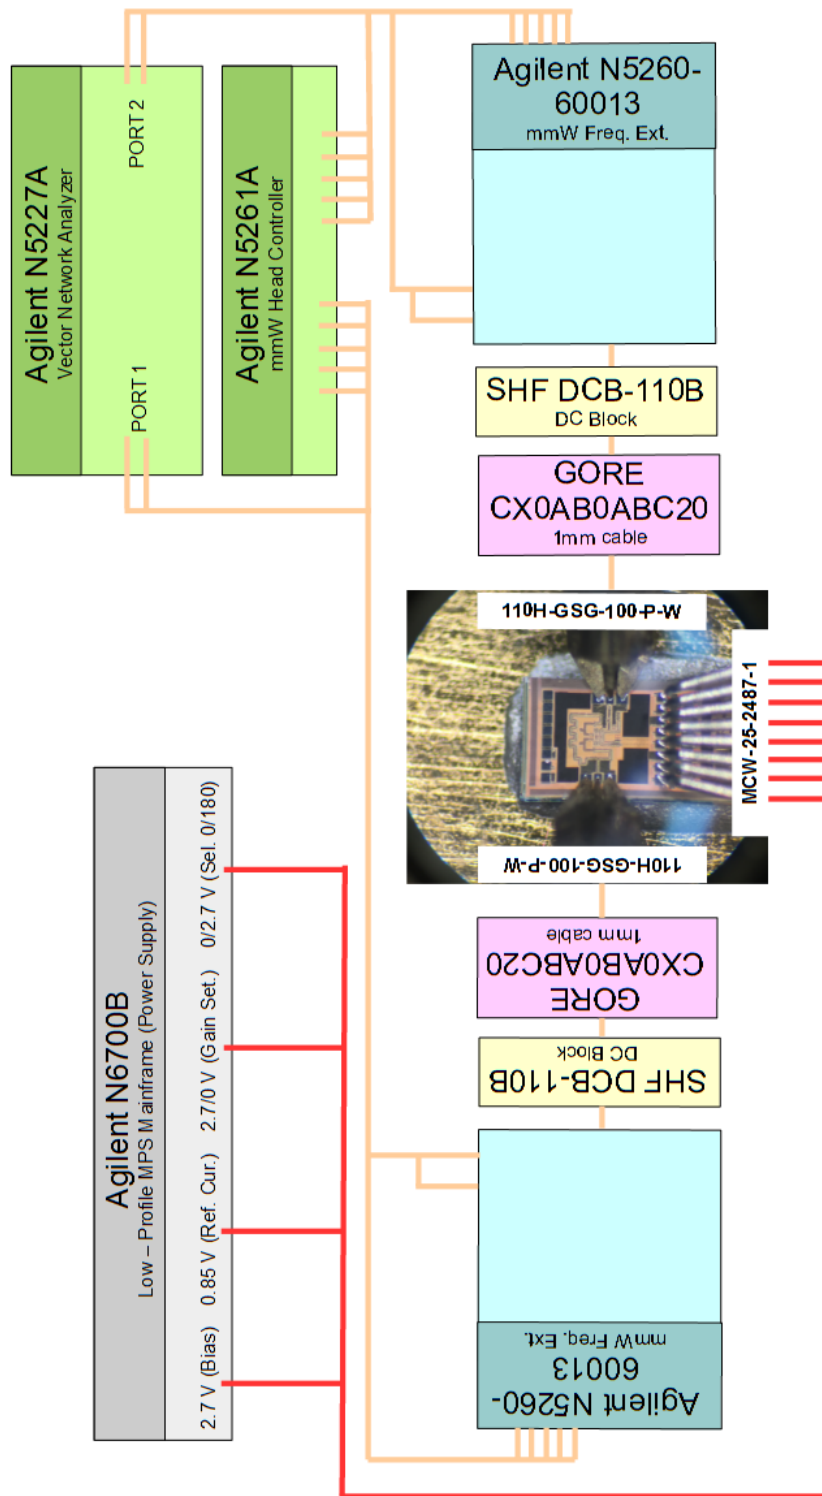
Agilent N5227A
Vector Network Analyzer
PORT 2
PORT 1

Agilent N5261A
mmW Head Controller

Agilent N5260-60013
mmW Freq. Ext.

SHF DCB-110B
DC Block

GORE
CX0AB0ABC20
1mm cable

110H-GSG-100-P-W

MCW-25-2487-1

110H-GSG-100-P-W

GORE
CX0AB0ABC20
1mm cable

SHF DCB-110B
DC Block

Agilent N5260-60013
mmW Freq. Ext.

Agilent N6700B
Low – Profile MPS Mainframe (Power Supply)
2.7 V (Bias)
0.85 V (Ref. Cur.)
2.7/0 V (Gain Set.)
0/2.7 V (Sel. 0/180)